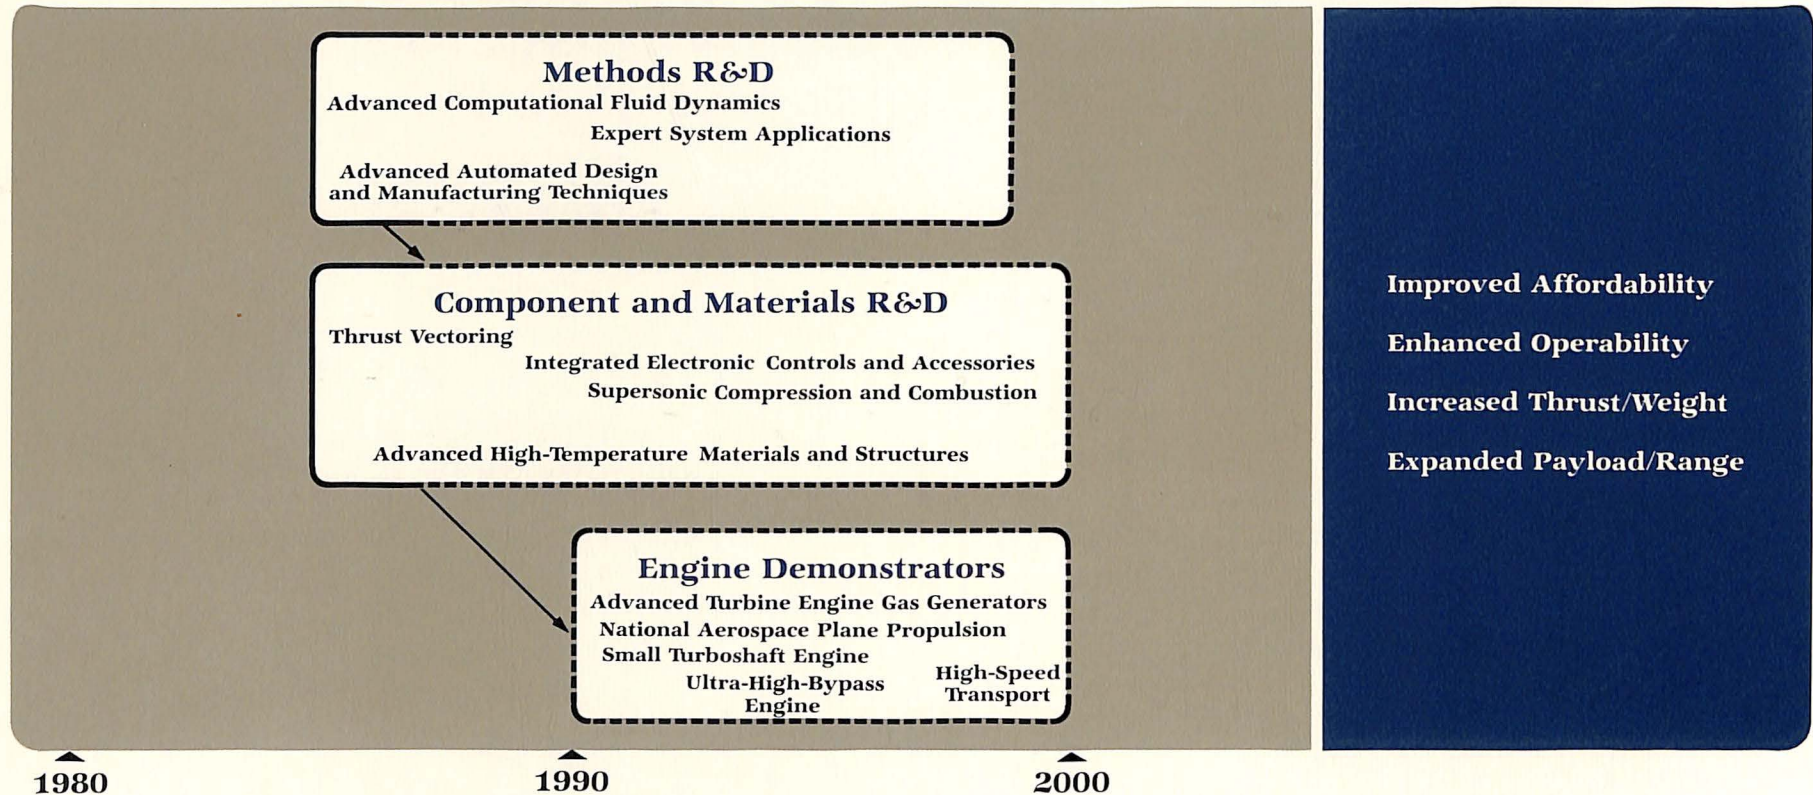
Methods R&D
Advanced Computational Fluid Dynamics
Expert System Applications
Advanced Automated Design and Manufacturing Techniques

Component and Materials R&D
Thrust Vectoring
Integrated Electronic Controls and Accessories
Supersonic Compression and Combustion
Advanced High-Temperature Materials and Structures

Engine Demonstrators
Advanced Turbine Engine Gas Generators
National Aerospace Plane Propulsion
Small Turboshaft Engine
Ultra-High-Bypass Engine
High-Speed Transport

Improved Affordability
Enhanced Operability
Increased Thrust/Weight
Expanded Payload/Range

1980
1990
2000